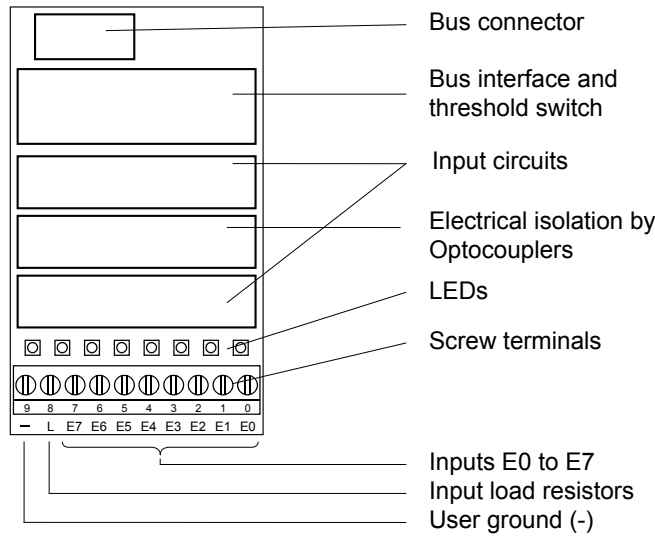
Bus connector

Bus interface and threshold switch

Input circuits

Electrical isolation by Optocouplers

LEDs

Screw terminals

9 8 7 6 5 4 3 2 1 0

— L E7 E6 E5 E4 E3 E2 E1 E0

Inputs E0 to E7

Input load resistors

User ground (-)